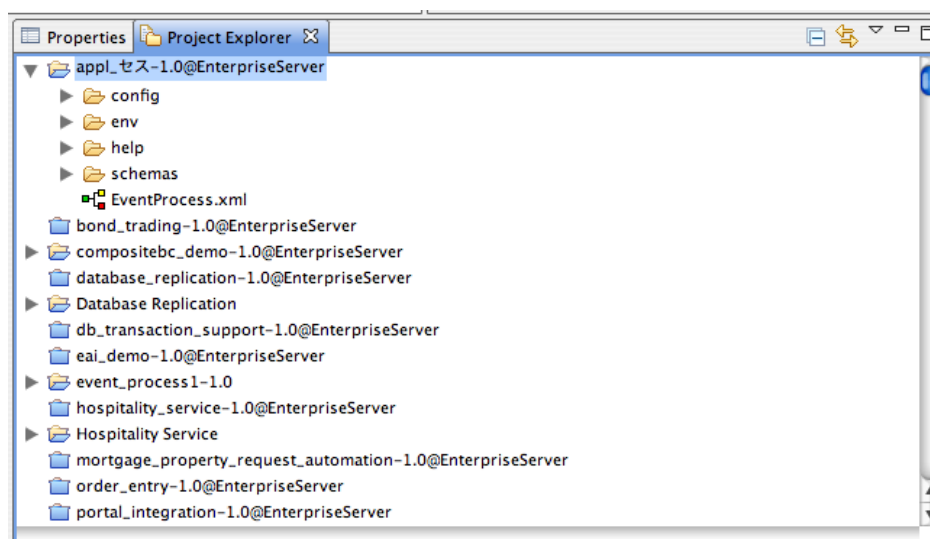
Properties
Project Explorer

appl_セス-1.0@EnterpriseServer
config
env
help
schemas
EventProcess.xml
bond_trading-1.0@EnterpriseServer
compositebc_demo-1.0@EnterpriseServer
database_replication-1.0@EnterpriseServer
Database Replication
db_transaction_support-1.0@EnterpriseServer
eai_demo-1.0@EnterpriseServer
event_process1-1.0
hospitality_service-1.0@EnterpriseServer
Hospitality Service
mortgage_property_request_automation-1.0@EnterpriseServer
order_entry-1.0@EnterpriseServer
portal_integration-1.0@EnterpriseServer